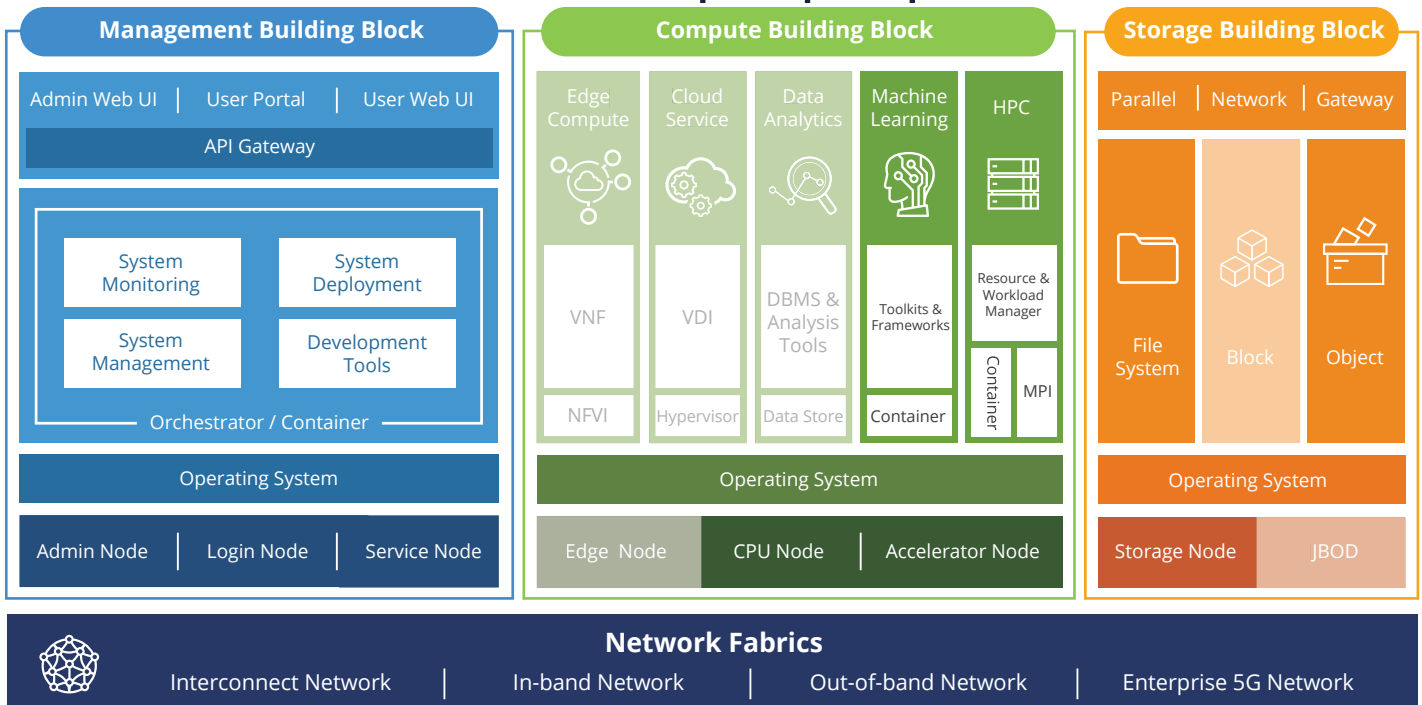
Management Building Block

Admin Web UI | User Portal | User Web UI

API Gateway

System Monitoring

System Deployment

System Management

Development Tools

Orchestrator / Container

Operating System

Admin Node | Login Node | Service Node

Compute Building Block

Edge Compute

Cloud Service

Data Analytics

Machine Learning

HPC

VNF

VDI

DBMS & Analysis Tools

Toolkits & Frameworks

Resource & Workload Manager

NFVI

Hypervisor

Data Store

Container

Container

MPI

Operating System

Edge Node

CPU Node | Accelerator Node

Storage Building Block

Parallel | Network | Gateway

File System

Block

Object

Operating System

Storage Node

JBOD

Network Fabrics

Interconnect Network | In-band Network | Out-of-band Network | Enterprise 5G Network